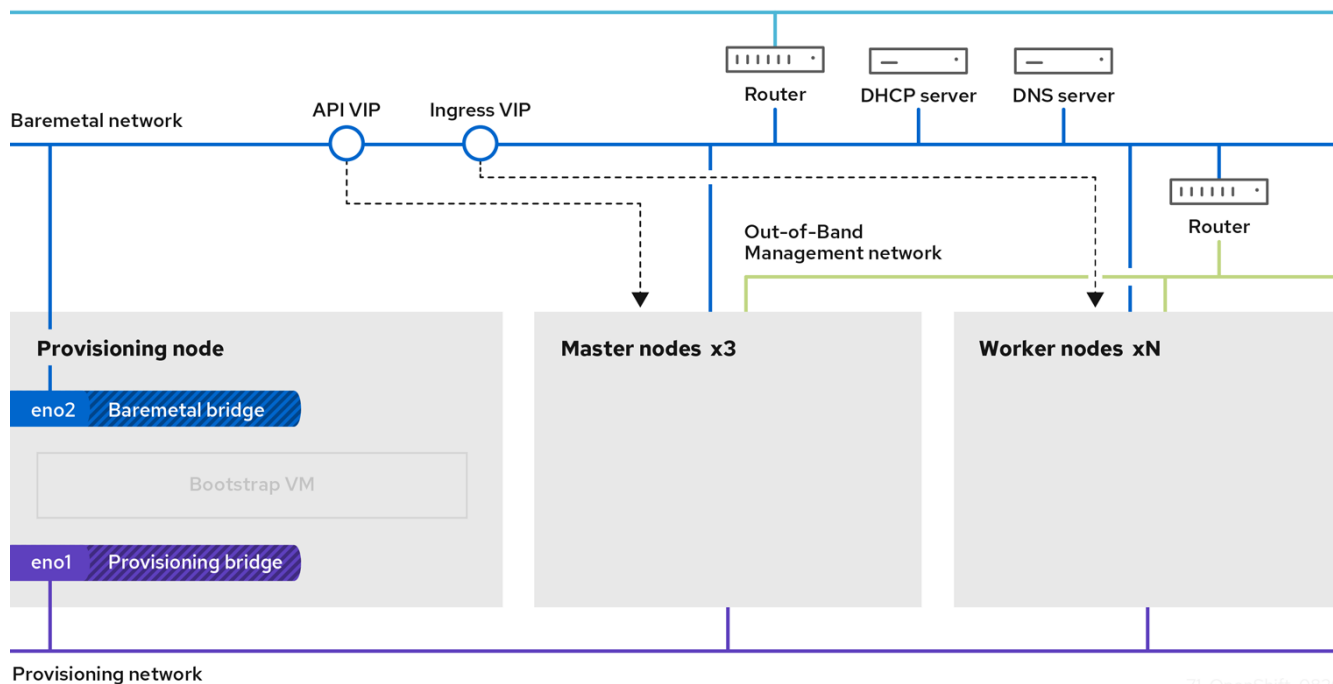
Router
DHCP server
DNS server
Baremetal network
API VIP
Ingress VIP
Router
Out-of-Band Management network
Provisioning node
Master nodes x3
Worker nodes xN
eno2
Baremetal bridge
Bootstrap VM
eno1
Provisioning bridge
Provisioning network
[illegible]